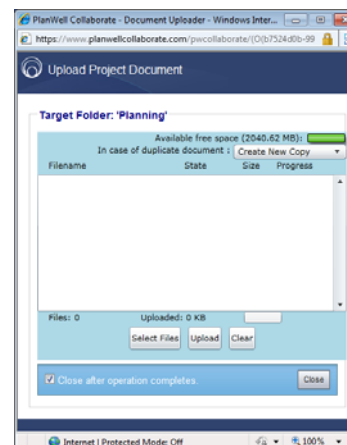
PlanWell Collaborate - Document Uploader - Windows Inter...

https://www.planwellcollaborate.com/pwcollaborate/(O(b7524d0b-99

Upload Project Document

Target Folder: 'Planning'

Available free space (2040.62 MB):

In case of duplicate document : Create New Copy

Filename State Size Progress

Files: 0 Uploaded: 0 KB

Select Files Upload Clear

Close after operation completes.

Close

Internet | Protected Mode: Off 100%